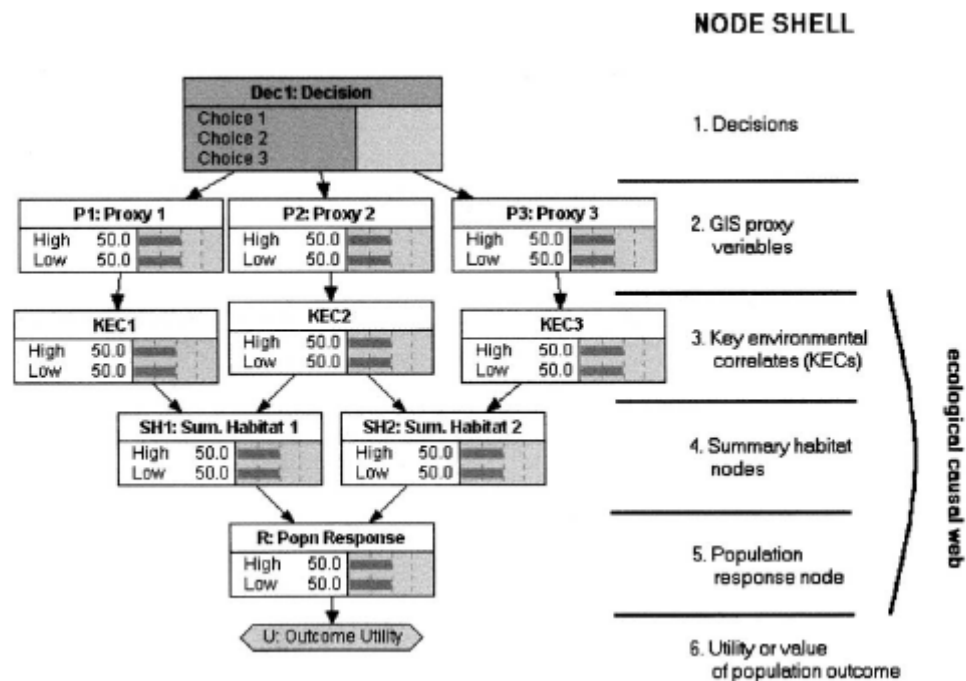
NODE SHELL

Dec1: Decision
Choice 1
Choice 2
Choice 3

1. Decisions

P1: Proxy 1
High 50.0
Low 50.0

P2: Proxy 2
High 50.0
Low 50.0

P3: Proxy 3
High 50.0
Low 50.0

2. GIS proxy variables

KEC1
High 50.0
Low 50.0

KEC2
High 50.0
Low 50.0

KEC3
High 50.0
Low 50.0

3. Key environmental correlates (KECs)

SH1: Sum. Habitat 1
High 50.0
Low 50.0

SH2: Sum. Habitat 2
High 50.0
Low 50.0

4. Summary habitat nodes

R: Popn Response
High 50.0
Low 50.0

5. Population response node

U: Outcome Utility

6. Utility or value of population outcome

ecological causal web